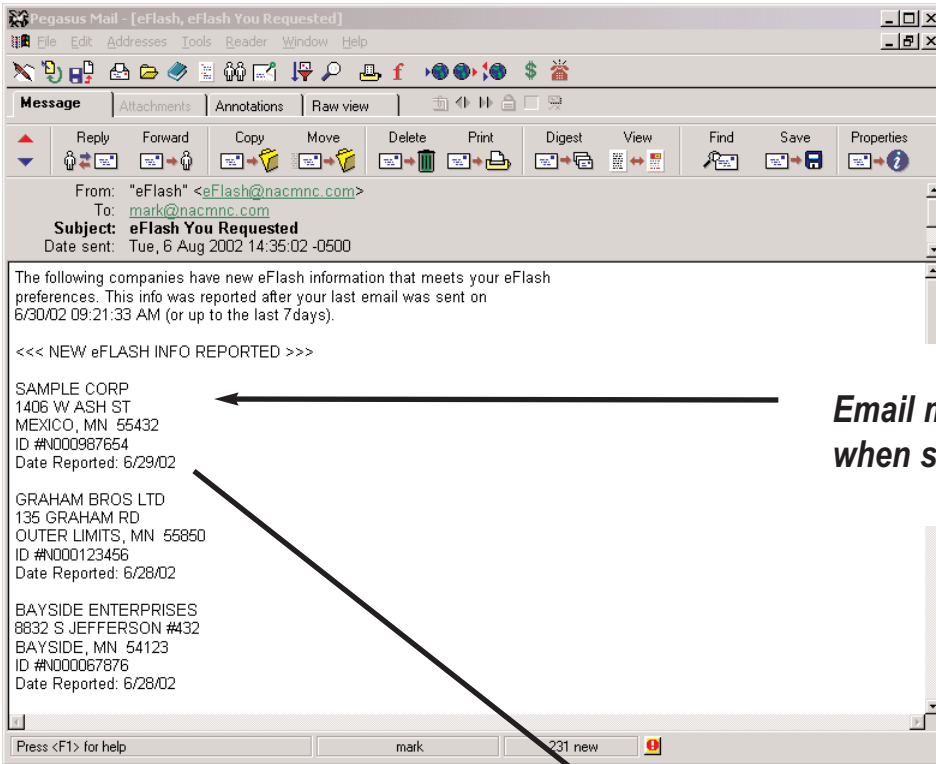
Pegasus Mail - [eFlash, eFlash You Requested]

File Edit Addresses Tools Reader Window Help

Message | Attachments | Annotations | Raw view

Reply Forward Copy Move Delete Print Digest View Find Save Properties

From: "eFlash" <eFlash@nacmnc.com>
To: mark@nacmnc.com
Subject: eFlash You Requested
Date sent: Tue, 6 Aug 2002 14:35:02 -0500

The following companies have new eFlash information that meets your eFlash preferences. This info was reported after your last email was sent on 6/30/02 09:21:33 AM (or up to the last 7days).

<<< NEW eFLASH INFO REPORTED >>>

SAMPLE CORP
1406 W ASH ST
MEXICO, MN 55432
ID #N000987654
Date Reported: 6/29/02

GRAHAM BROS LTD
135 GRAHAM RD
OUTER LIMITS, MN 55850
ID #N000123456
Date Reported: 6/28/02

BAYSIDE ENTERPRISES
8832 S JEFFERSON #432
BAYSIDE, MN 54123
ID #N000067876
Date Reported: 6/28/02

Email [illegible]
when s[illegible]

Press <F1> for help | mark | 231 new